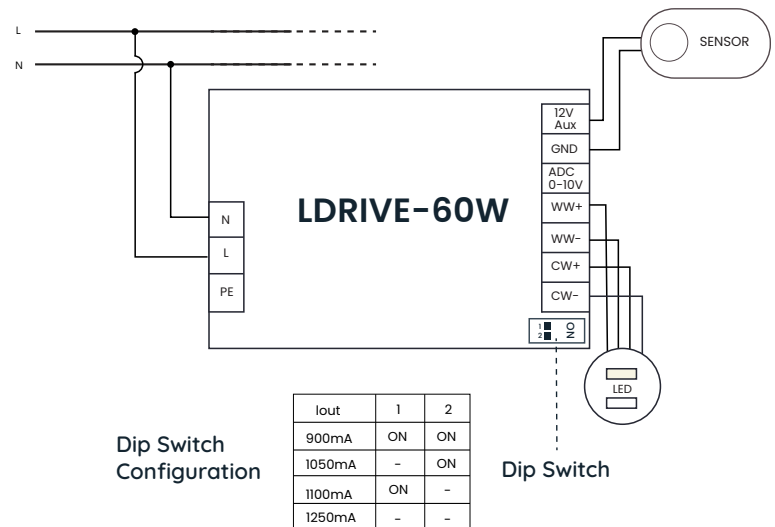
L
N
SENSOR
12V Aux
GND
ADC 0-10V
WW+
WW-
CW+
CW-
LDRIVE-60W
N
L
PE
1
2
ON
LED

| Iout | 1 | 2 |
|---|---|---|
| 900mA | ON | ON |
| 1050mA | - | ON |
| 1100mA | ON | - |
| 1250mA | - | - |

Dip Switch Configuration

Dip Switch